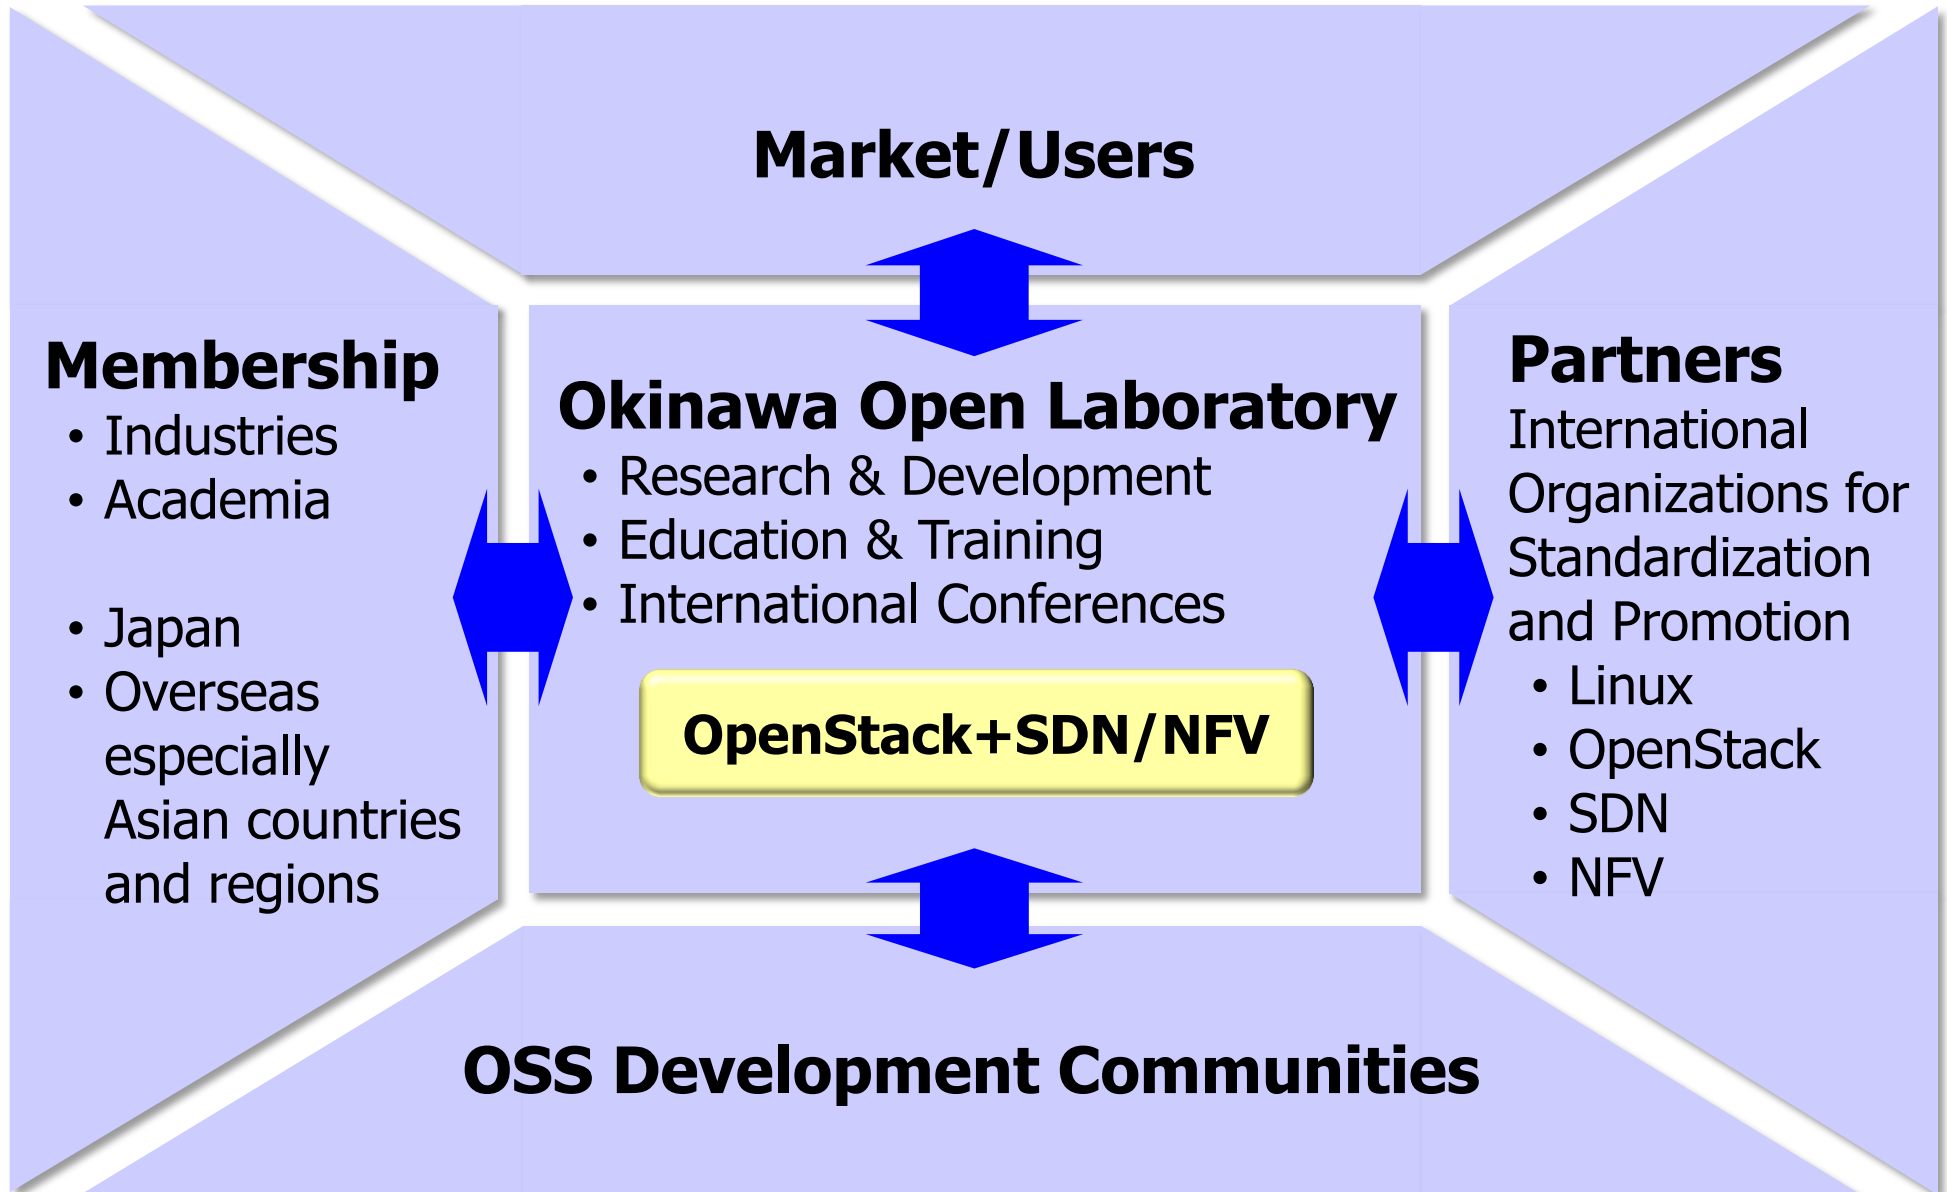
Market/Users

Membership
• Industries
• Academia

• Japan
• Overseas especially Asian countries and regions

Okinawa Open Laboratory
• Research & Development
• Education & Training
• International Conferences

OpenStack+SDN/NFV

Partners
International Organizations for Standardization and Promotion
• Linux
• OpenStack
• SDN
• NFV

OSS Development Communities